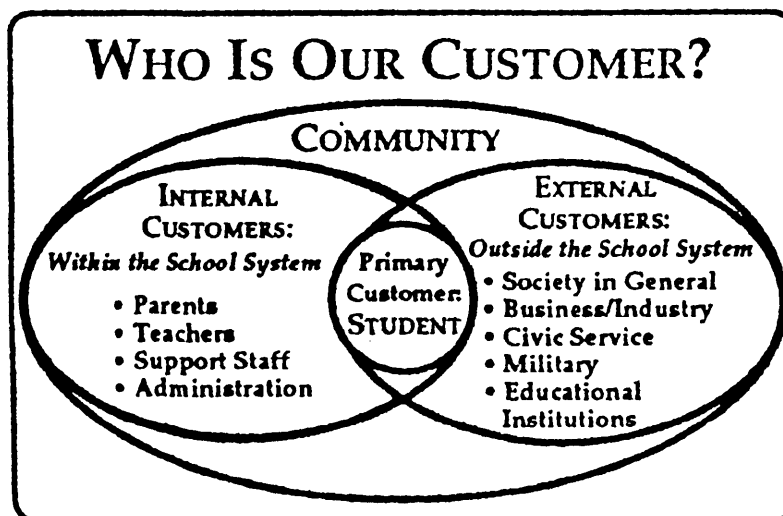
WHO IS OUR CUSTOMER?

COMMUNITY

INTERNAL CUSTOMERS:
*Within the School System*
• Parents
• Teachers
• Support Staff
• Administration

Primary Customer: STUDENT

EXTERNAL CUSTOMERS:
*Outside the School System*
• Society in General
• Business/Industry
• Civic Service
• Military
• Educational Institutions